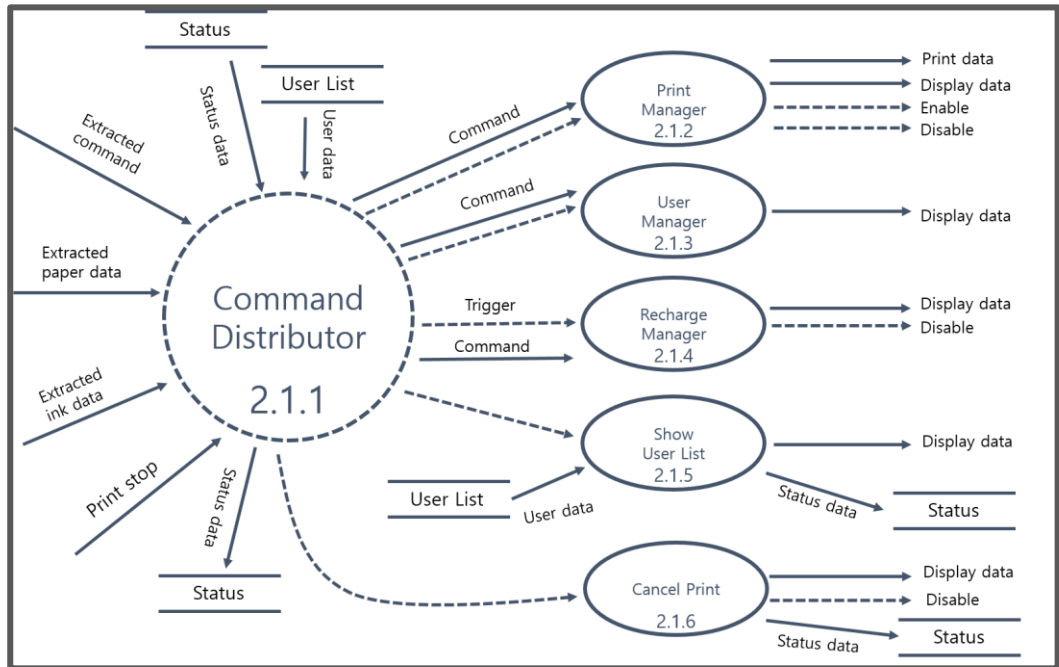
Status

User List

Status data

User data

Extracted command

Extracted paper data

Extracted ink data

Print stop

Command Distributor

2.1.1

Status data

Status

Command

Command

Trigger

Command

Print Manager 2.1.2

User Manager 2.1.3

Recharge Manager 2.1.4

Show User List 2.1.5

Cancel Print 2.1.6

Print data

Display data

Enable

Disable

Display data

Display data

Disable

Display data

User List

User data

Status data

Status

Display data

Disable

Status data

Status